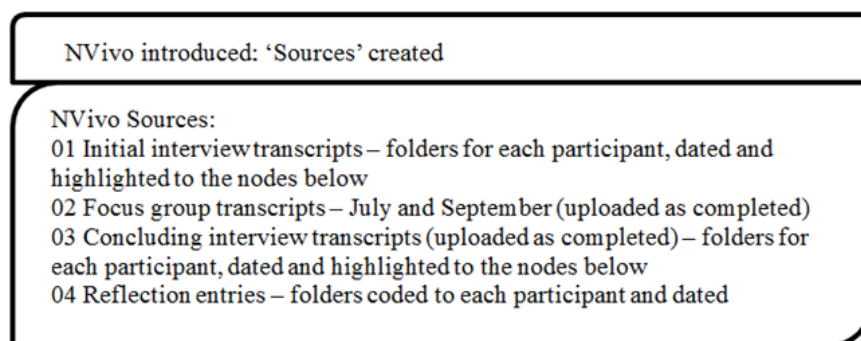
NVivo introduced: ‘Sources’ created

NVivo Sources:
01 Initial interview transcripts – folders for each participant, dated and highlighted to the nodes below
02 Focus group transcripts – July and September (uploaded as completed)
03 Concluding interview transcripts (uploaded as completed) – folders for each participant, dated and highlighted to the nodes below
04 Reflection entries – folders coded to each participant and dated